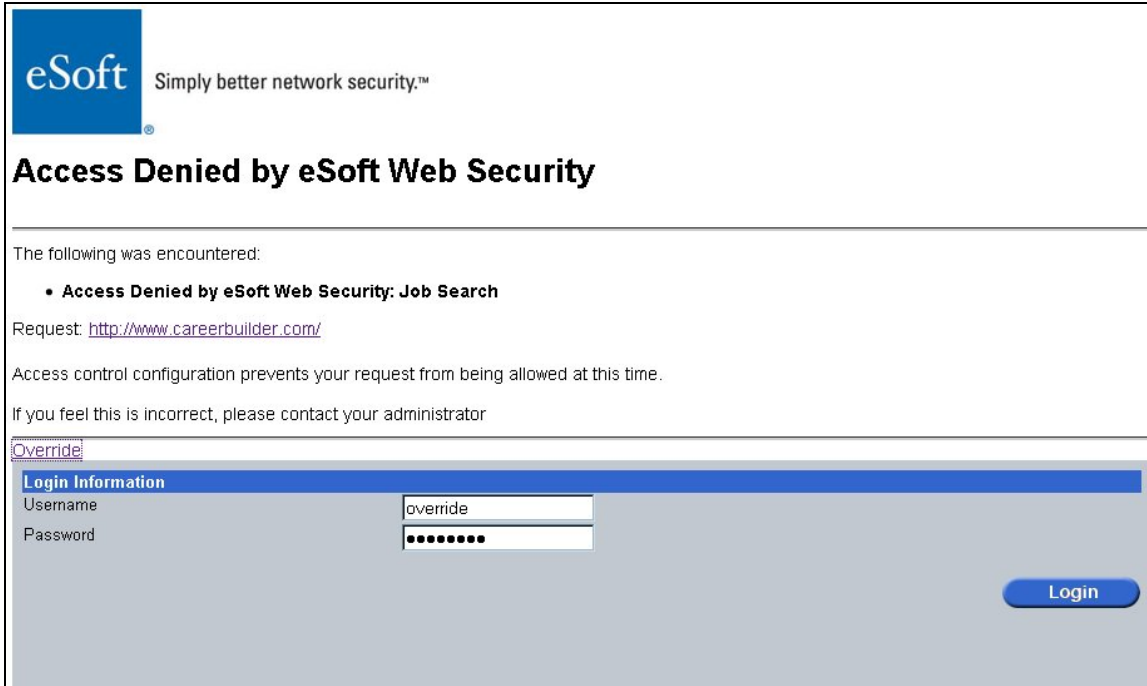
eSoft®

Simply better network security.™

Access Denied by eSoft Web Security

The following was encountered:

• Access Denied by eSoft Web Security: Job Search

Request: http://www.careerbuilder.com/

Access control configuration prevents your request from being allowed at this time.

If you feel this is incorrect, please contact your administrator

Override

Login Information

Username override

Password ●●●●●●●●

Login